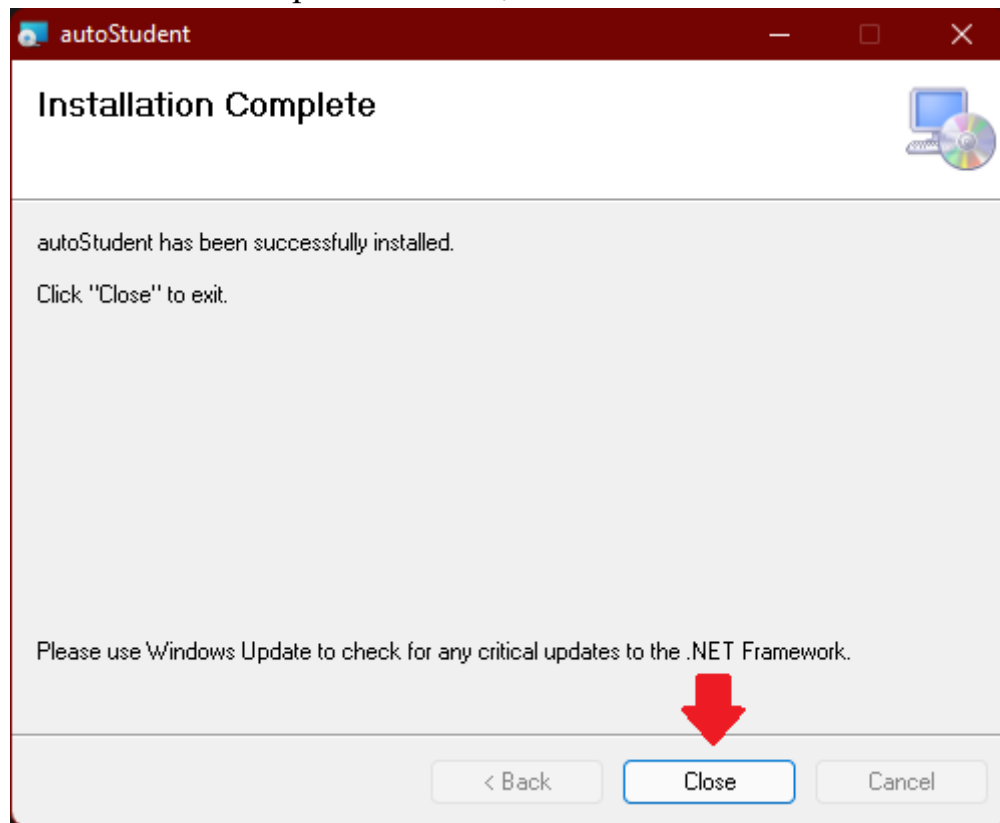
autoStudent

Installation Complete

autoStudent has been successfully installed.

Click "Close" to exit.

Please use Windows Update to check for any critical updates to the .NET Framework.

< Back

Close

Cancel